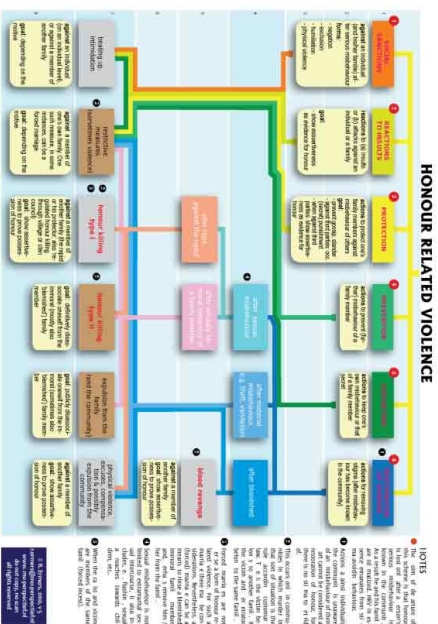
HONOUR RELATED VIOLENCE

SOCIAL SANCTIONS
against an individual (and his/her family) after serious misbehaviour
forms:
- negation
- gossip
- humiliation
- physical violence

REACTIONS TO INSULTS
reaction to insult(s) of (i) others against an individual or a family
goal: show assertiveness as evidence for honour

PROTECTION
actions to protect one's family members against misbehaviour of others
goal: prevent potential harm
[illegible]

PREVENTION
actions to prevent (further) misbehaviour of a family member

CONCEALMENT
actions to keep one's own misbehaviour or that of a family member secret

RESTORATION
actions to reestablish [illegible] after misbehaviour has become known in the community

beating up, intimidation
goal: depending on the
against an individual (or an individual level), or against a member of another family

restrictive (sometimes violent)
against a member of one's own family
examples: a forced marriage
goal: depending on the forced marriage

honour killing type I
against a member of another family
goal: show assertiveness

honour killing type II
against a member of one's own family

after insult against the family

after sexual misbehaviour of a family member

after sexual misbehaviour

after material or honour loss (e.g. theft, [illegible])

after bloodshed

blood revenge
against a member of another family
goal: show assertiveness

expulsion from the community

NOTES

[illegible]